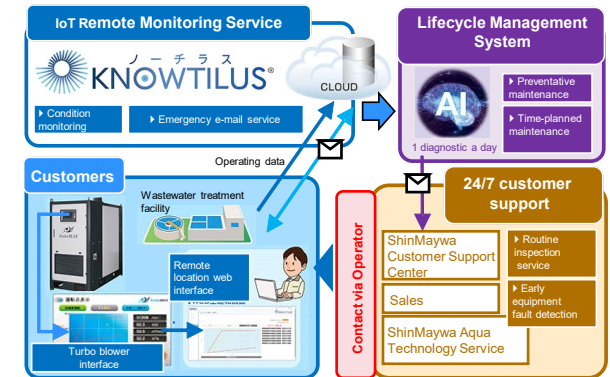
IoT Remote Monitoring Service

ノーチラス
KNOWTILUS®

▸ Condition monitoring

▸ Emergency e-mail service

CLOUD

Lifecycle Management System

AI

1 diagnostic a day

▸ Preventative maintenance

▸ Time-planned maintenance

Operating data

Customers

Wastewater treatment facility

Remote location web interface

Turbo blower interface

Contact via Operator

24/7 customer support

ShinMaywa Customer Support Center

▸ Routine inspection service

Sales

▸ Early equipment fault detection

ShinMaywa Aqua Technology Service